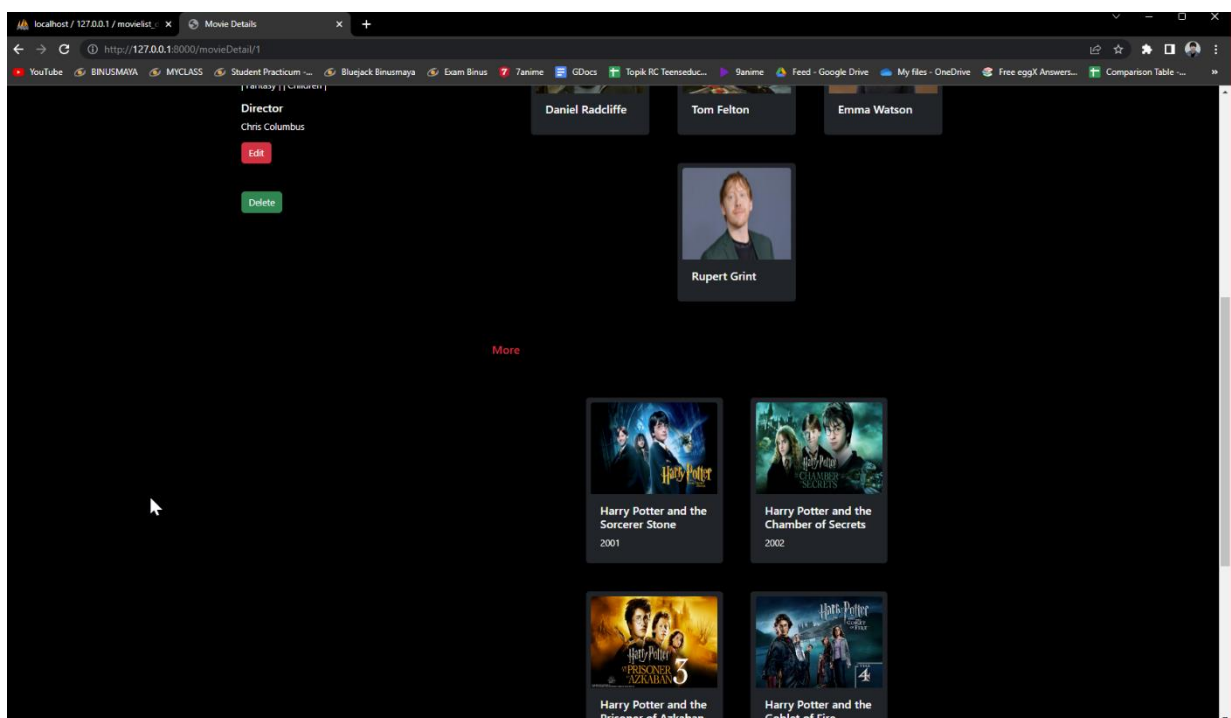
localhost / 127.0.0.1 / movielist_ ×
Movie Details ×
+
http://127.0.0.1:8000/movieDetail/1
YouTube BINUSMAYA MYCLASS Student Practicum -... Bluejack Binusmaya Exam Binus 7anime GDocs Topik RC Teenseduc... 9anime Feed - Google Drive My files - OneDrive Free eggX Answers... Comparison Table -...

| Fantasy | | Children |
Director
Chris Columbus
Edit
Delete

Daniel Radcliffe
Tom Felton
Emma Watson
Rupert Grint

More

Harry Potter
Harry Potter and the Sorcerer Stone
2001

Harry Potter and the Chamber of Secrets
Harry Potter and the Chamber of Secrets
2002

Harry Potter and the Prisoner of Azkaban 3
Harry Potter and the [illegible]

Harry Potter and the Goblet of Fire 4
Harry Potter and the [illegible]